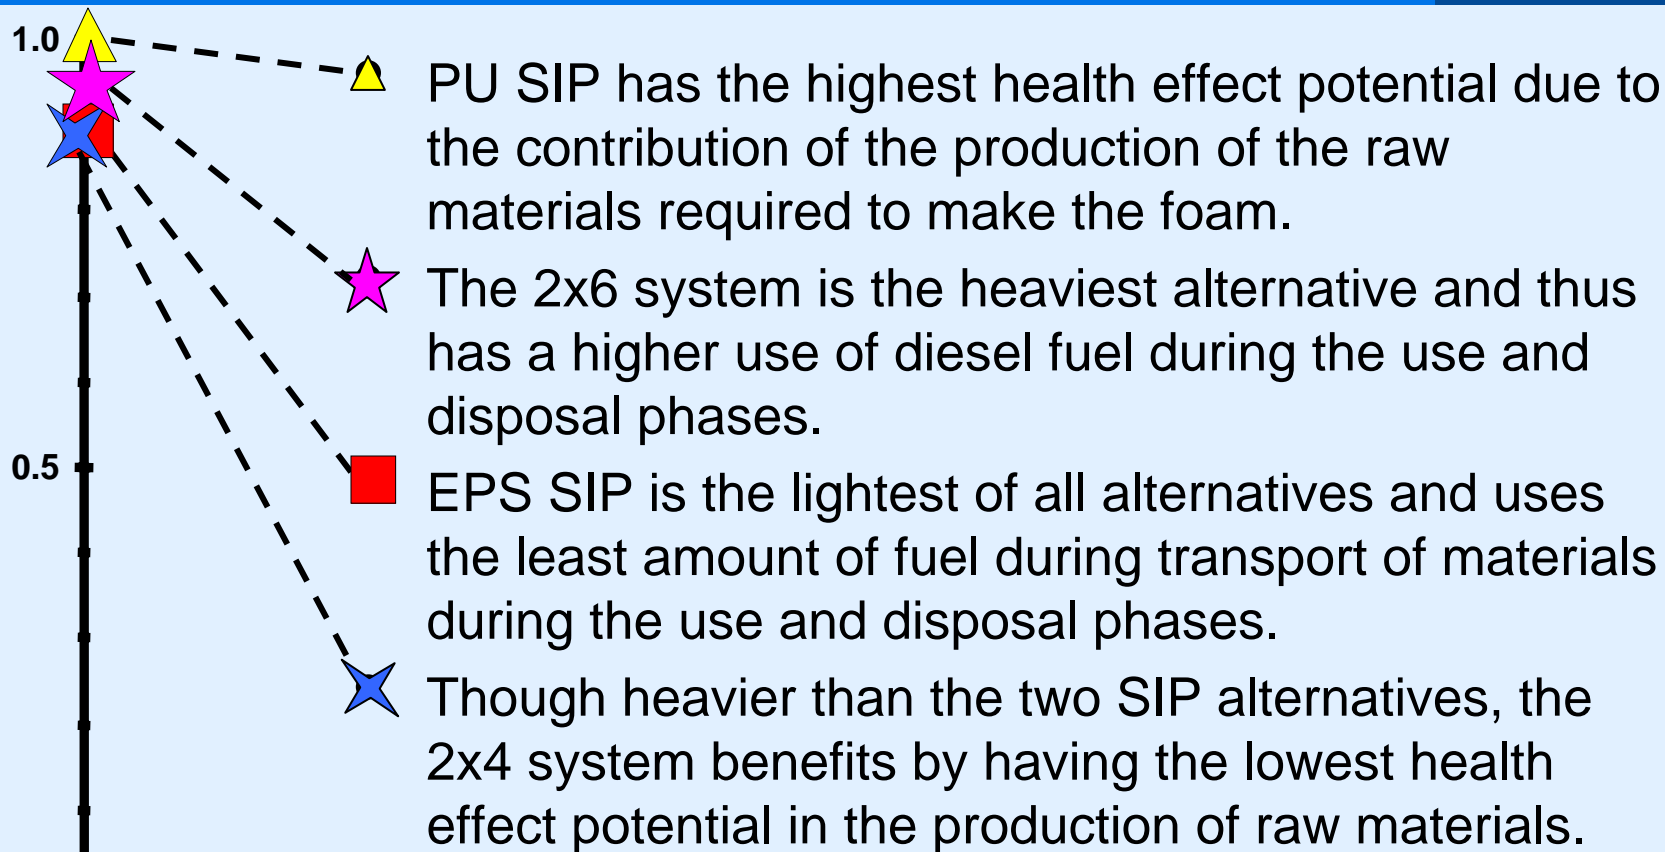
1.0

0.5

PU SIP has the highest health effect potential due to the contribution of the production of the raw materials required to make the foam.

The 2x6 system is the heaviest alternative and thus has a higher use of diesel fuel during the use and disposal phases.

EPS SIP is the lightest of all alternatives and uses the least amount of fuel during transport of materials during the use and disposal phases.

Though heavier than the two SIP alternatives, the 2x4 system benefits by having the lowest health effect potential in the production of raw materials.